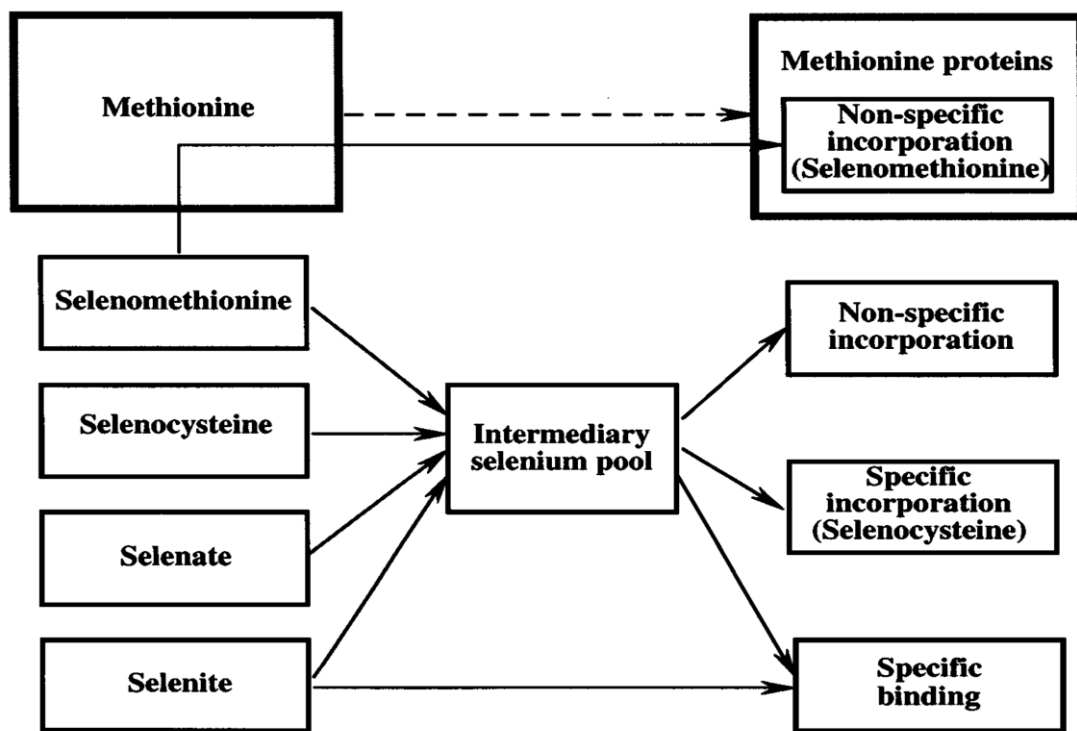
Methionine

Methionine proteins

Non-specific incorporation (Selenomethionine)

Selenomethionine

Selenocysteine

Selenate

Selenite

Intermediary selenium pool

Non-specific incorporation

Specific incorporation (Selenocysteine)

Specific binding